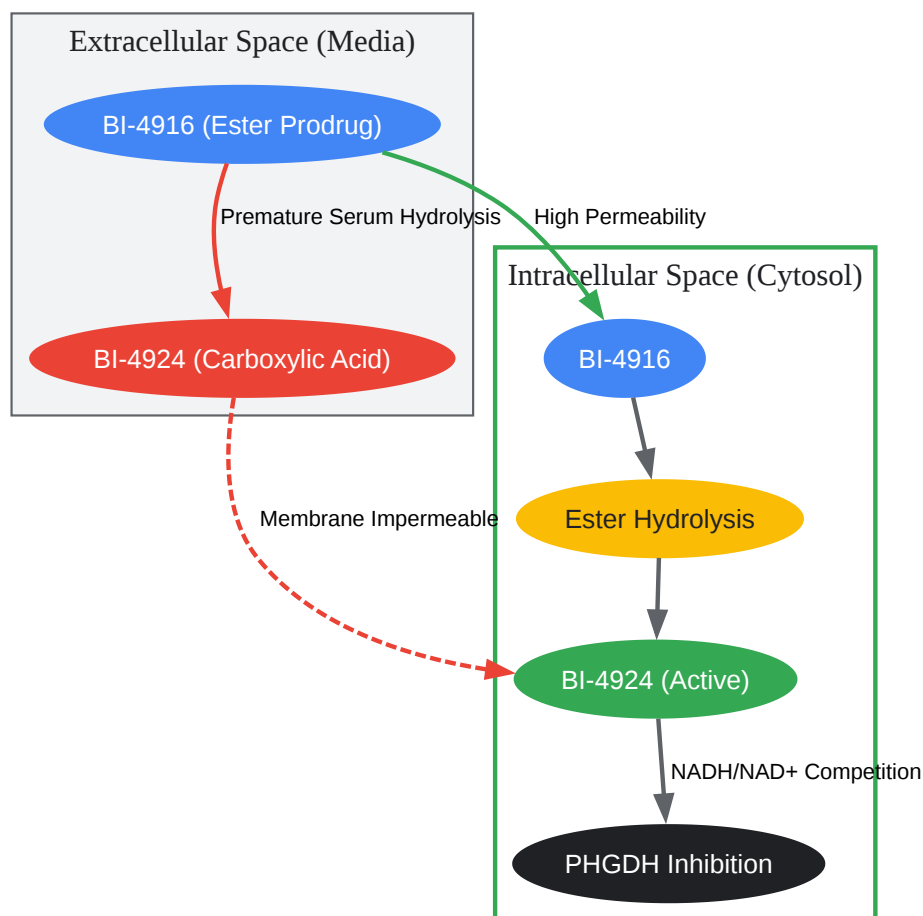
Extracellular Space (Media)

BI-4916 (Ester Prodrug)

Premature Serum Hydrolysis

High Permeability

BI-4924 (Carboxylic Acid)

Intracellular Space (Cytosol)

BI-4916

Membrane Impermeable

Ester Hydrolysis

BI-4924 (Active)

NADH/NAD+ Competition

PHGDH Inhibition